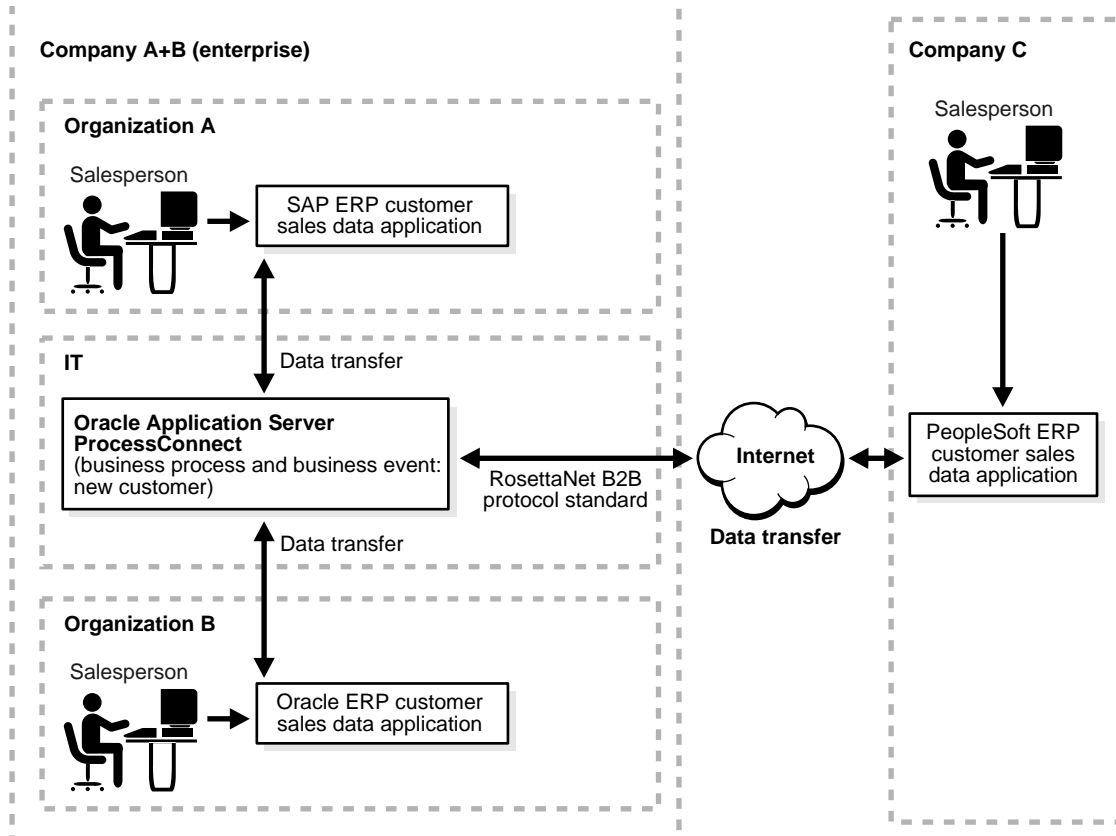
Company A+B (enterprise)

Organization A

Salesperson

SAP ERP customer sales data application

IT

Data transfer

Oracle Application Server ProcessConnect (business process and business event: new customer)

RosettaNet B2B protocol standard

Data transfer

Organization B

Salesperson

Oracle ERP customer sales data application

Internet

Data transfer

Company C

Salesperson

PeopleSoft ERP customer sales data application